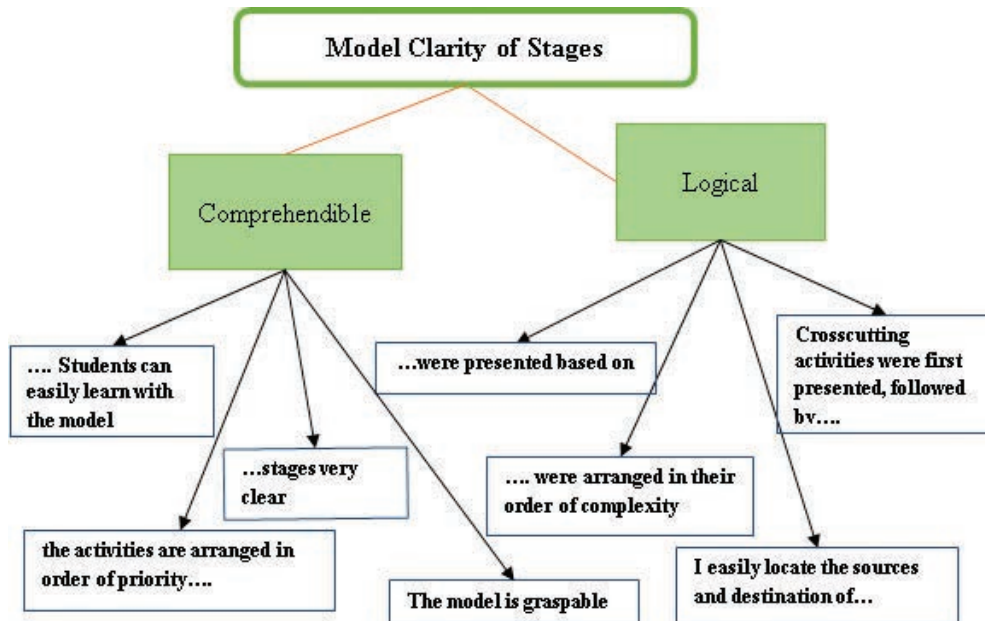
Model Clarity of Stages

Comprehendible

Logical

…. Students can easily learn with the model

…stages very clear

the activities are arranged in order of priority….

The model is graspable

…were presented based on

…. were arranged in their order of complexity

Crosscutting activities were first presented, followed bv….

I easily locate the sources and destination of…